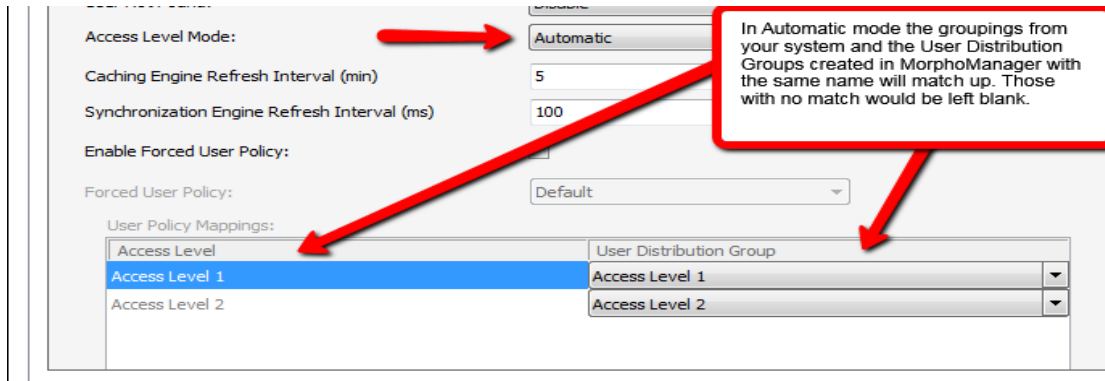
Access Level Mode:
Automatic
Caching Engine Refresh Interval (min)
5
Synchronization Engine Refresh Interval (ms)
100
Enable Forced User Policy:
Forced User Policy:
Default
User Policy Mappings:

| Access Level | User Distribution Group |
|---|---|
| Access Level 1 | Access Level 1 |
| Access Level 2 | Access Level 2 |

In Automatic mode the groupings from your system and the User Distribution Groups created in MorphoManager with the same name will match up. Those with no match would be left blank.